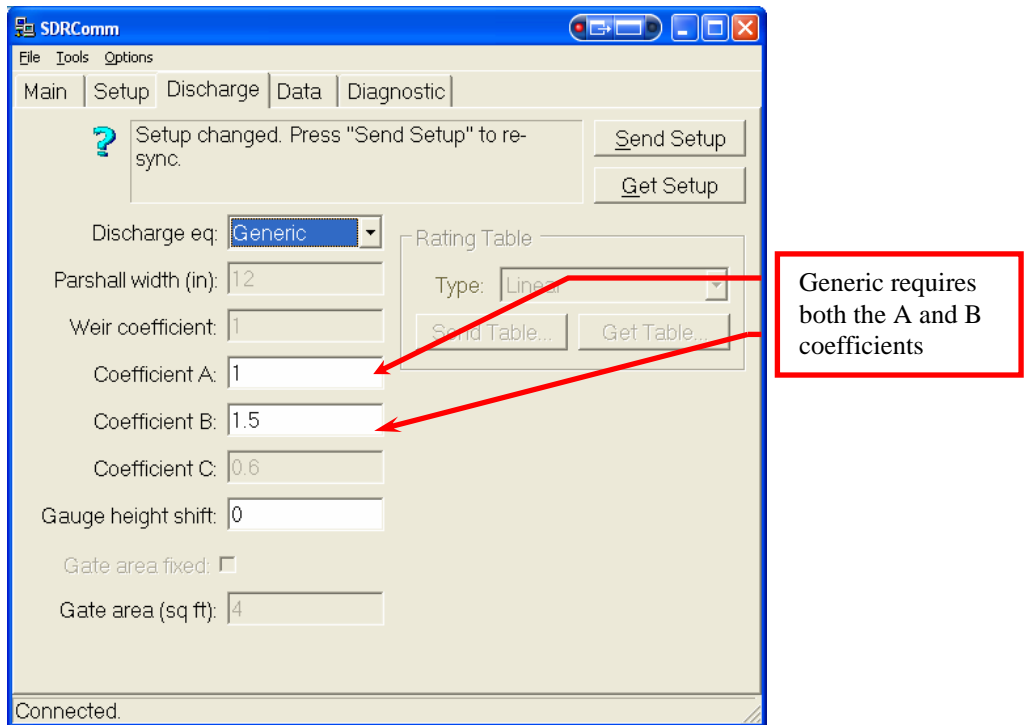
SDRComm

File Tools Options

Main | Setup | Discharge | Data | Diagnostic

Setup changed. Press "Send Setup" to re-sync.

Send Setup

Get Setup

Discharge eq: Generic

Parshall width (in): 12

Weir coefficient: 1

Coefficient A: 1

Coefficient B: 1.5

Coefficient C: 0.6

Gauge height shift: 0

Gate area fixed:

Gate area (sq ft): 4

Rating Table

Type: Linear

Send Table...

Get Table...

Generic requires both the A and B coefficients

Connected.